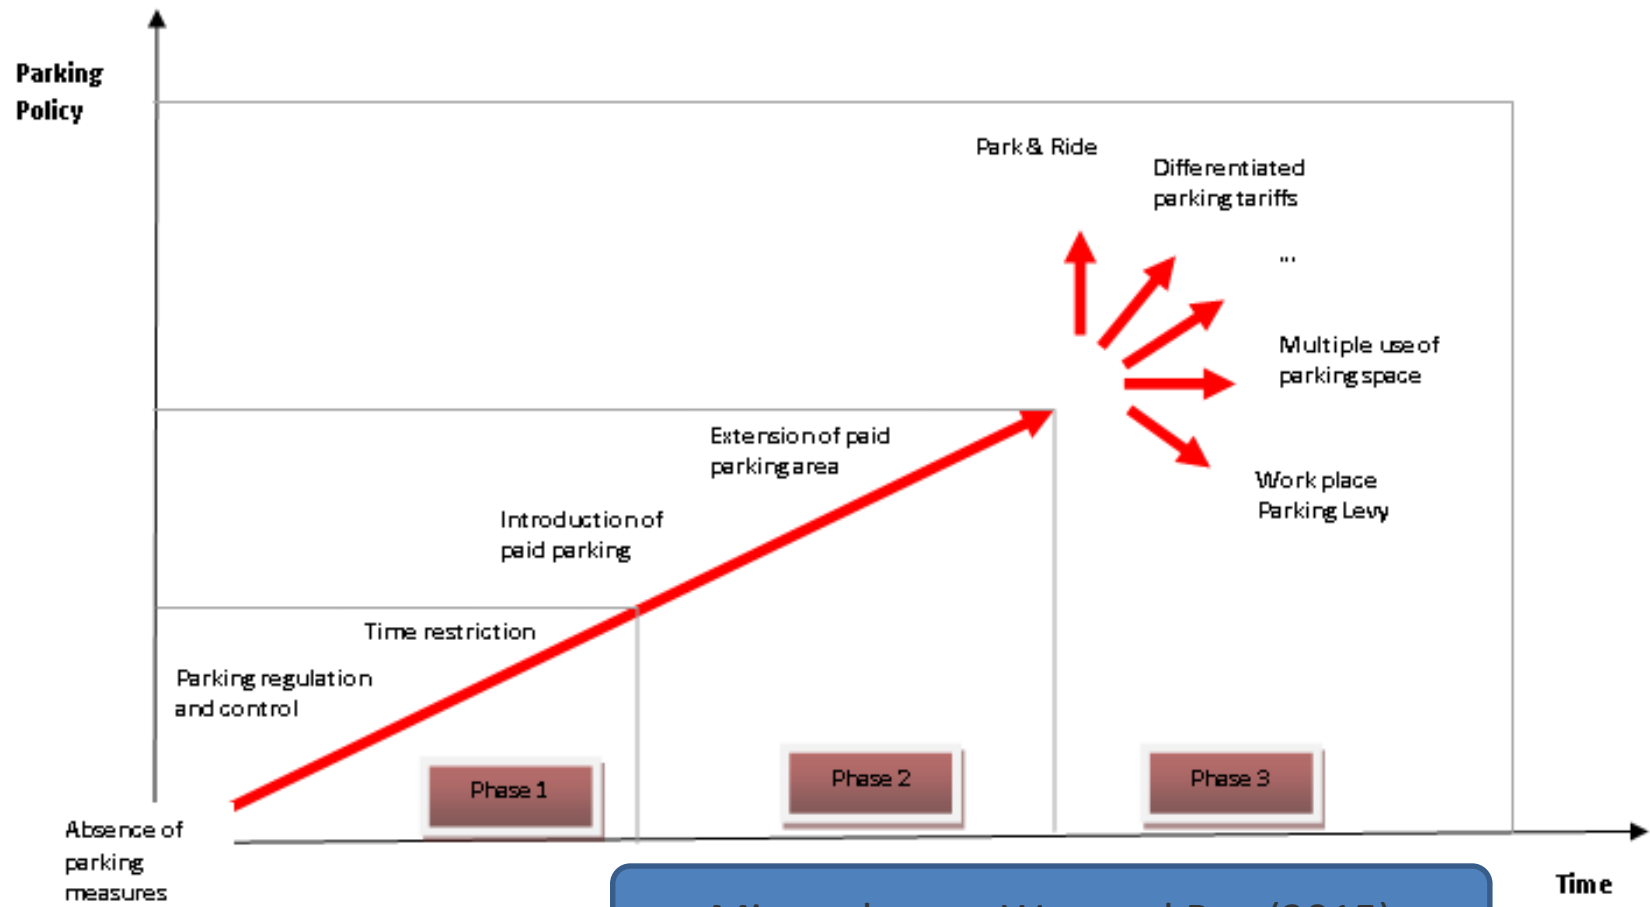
Parking Policy

Park & Ride

Differentiated parking tariffs

...

Multiple use of parking space

Work place Parking Levy

Extension of paid parking area

Introduction of paid parking

Time restriction

Parking regulation and control

Phase 1

Phase 2

Phase 3

Absence of parking measures

Time

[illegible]